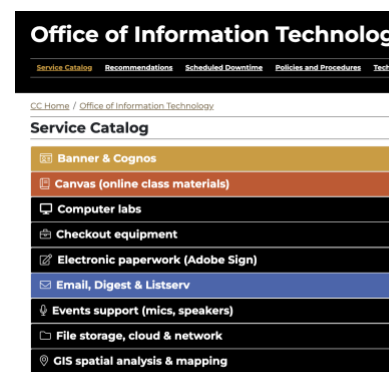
Office of Information Technolog

Service Catalog Recommendations Scheduled Downtime Policies and Procedures Tech

CC Home / Office of Information Technology

Service Catalog

Banner & Cognos

Canvas (online class materials)

Computer labs

Checkout equipment

Electronic paperwork (Adobe Sign)

Email, Digest & Listserv

Events support (mics, speakers)

File storage, cloud & network

GIS spatial analysis & mapping